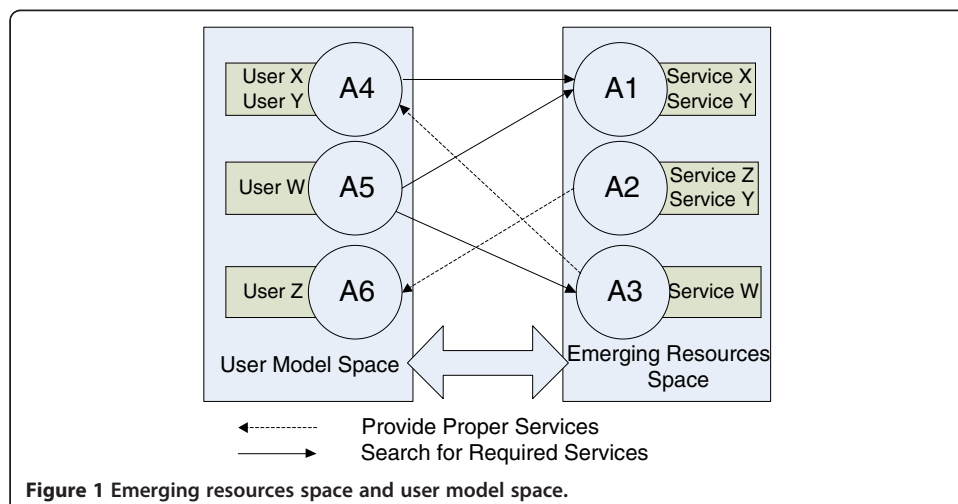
User X
User Y
A4

User W
A5

User Z
A6

User Model Space

A1
Service X
Service Y

A2
Service Z
Service Y

A3
Service W

Emerging Resources Space

Provide Proper Services
Search for Required Services

**Figure 1 Emerging resources space and user model space.**